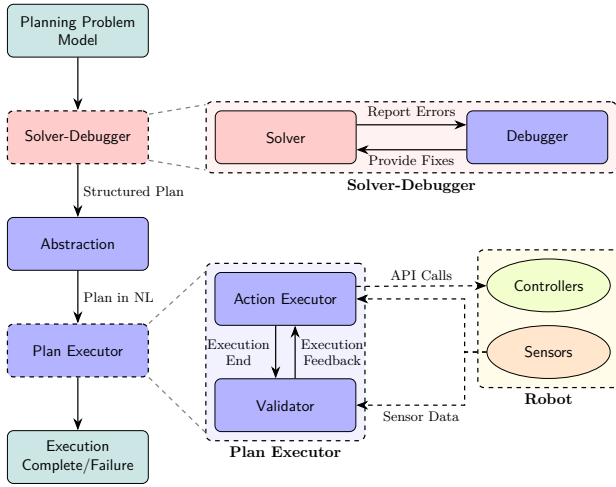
Planning Problem Model

Solver-Debugger

Solver

Report Errors

Provide Fixes

Debugger

Solver-Debugger

Structured Plan

Abstraction

Plan in NL

Plan Executor

Action Executor

API Calls

Controllers

Sensors

Execution End

Execution Feedback

Validator

Sensor Data

Robot

Plan Executor

Execution Complete/Failure